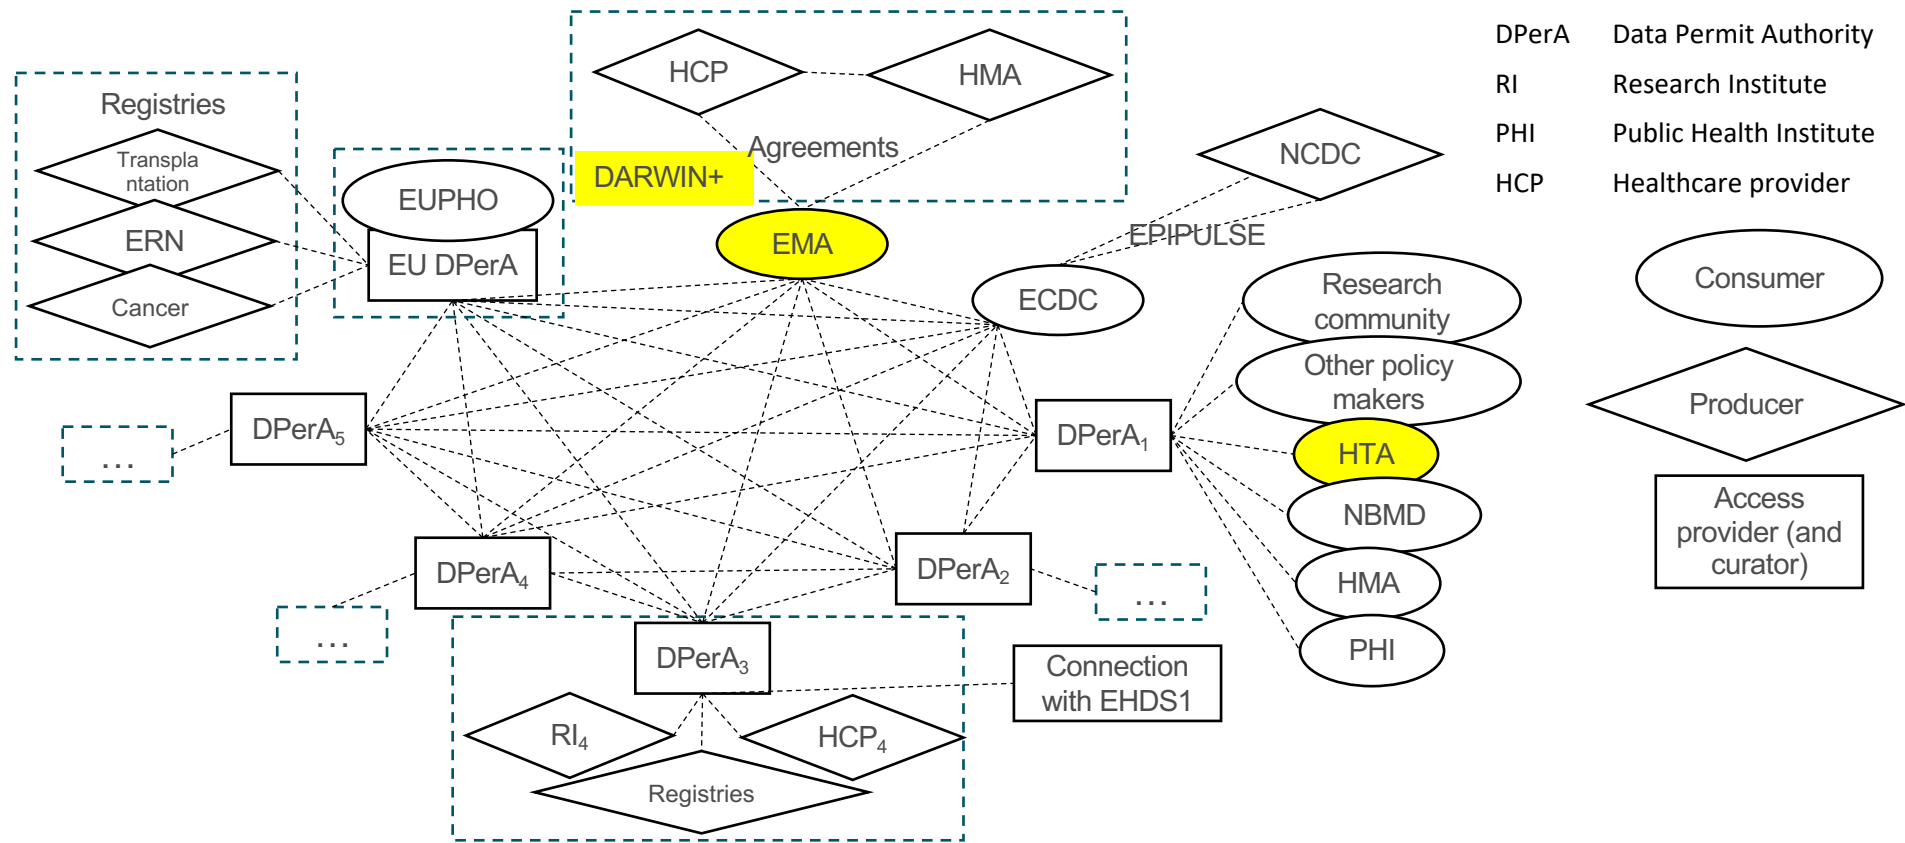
Registries

Transplantation

ERN

Cancer

EUPHO

EU DPerA

HCP

HMA

Agreements

DARWIN+

EMA

NCDC

EPIPULSE

ECDC

DPerA Data Permit Authority
RI Research Institute
PHI Public Health Institute
HCP Healthcare provider

Research community

Other policy makers

HTA

NBMD

HMA

PHI

Consumer

Producer

Access provider (and curator)

…

DPerA$_5$

DPerA$_1$

DPerA$_4$

DPerA$_2$

…

…

DPerA$_3$

Connection with EHDS1

RI$_4$

HCP$_4$

Registries